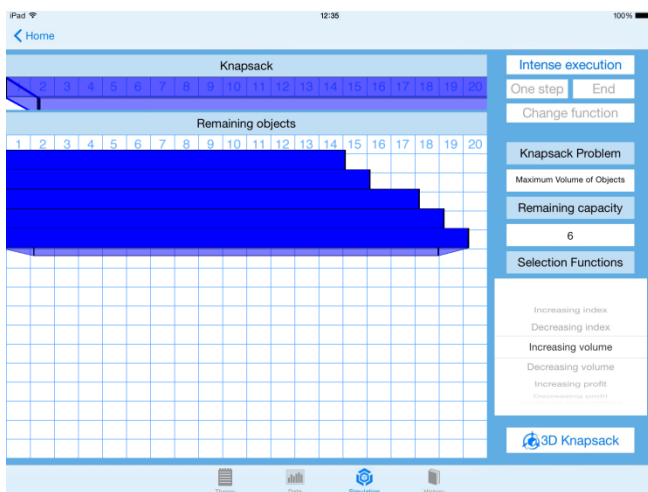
iPad
12:35
100%
Home

Knapsack
1 2 3 4 5 6 7 8 9 10 11 12 13 14 15 16 17 18 19 20

Remaining objects
1 2 3 4 5 6 7 8 9 10 11 12 13 14 15 16 17 18 19 20

Intense execution
One step
End
Change function

Knapsack Problem
Maximum Volume of Objects
Remaining capacity
6
Selection Functions

Increasing index
Decreasing index
Increasing volume
Decreasing volume
Increasing profit
Decreasing profit

3D Knapsack

Theory
Data
Simulation
History